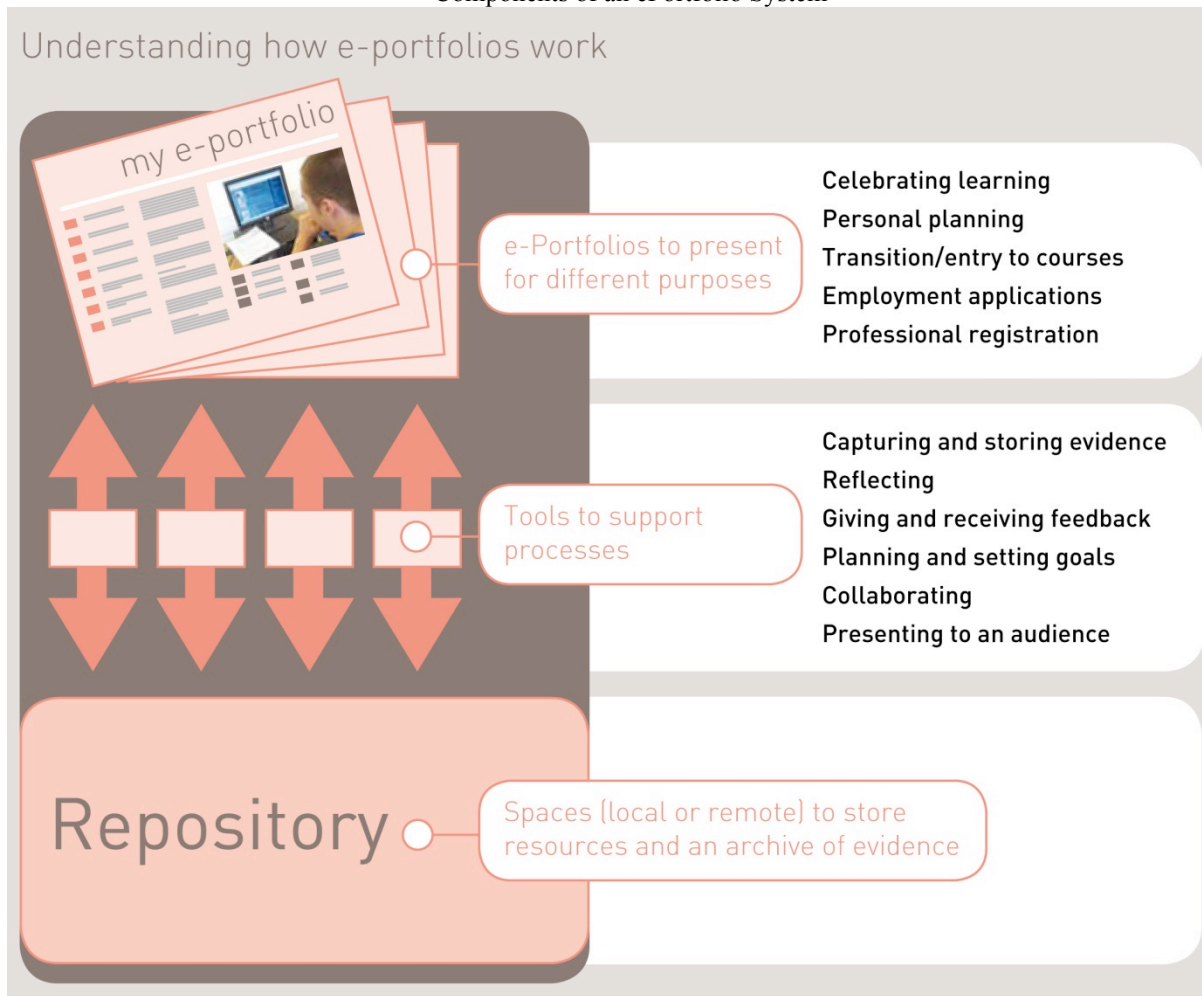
Components of an ePortfolio System

Understanding how e-portfolios work

my e-portfolio

e-Portfolios to present for different purposes

Celebrating learning
Personal planning
Transition/entry to courses
Employment applications
Professional registration

Tools to support processes

Capturing and storing evidence
Reflecting
Giving and receiving feedback
Planning and setting goals
Collaborating
Presenting to an audience

Repository

Spaces (local or remote) to store resources and an archive of evidence